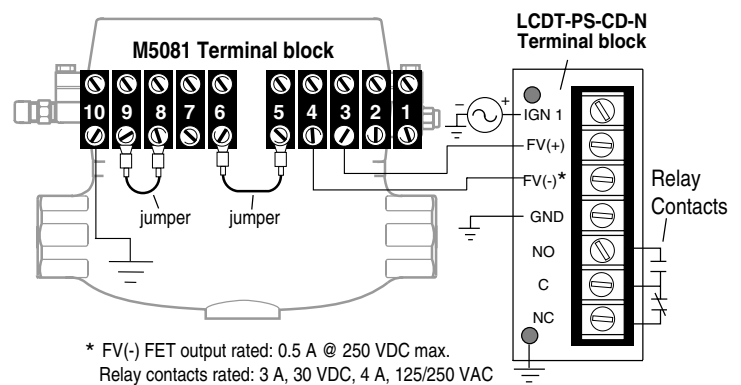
M5081 Terminal block

10 9 8 7 6 5 4 3 2 1

jumper jumper

LCDT-PS-CD-N
Terminal block

–
+
IGN 1
FV(+)
FV(-)*
GND
NO
C
NC

Relay
Contacts

* FV(-) FET output rated: 0.5 A @ 250 VDC max.
Relay contacts rated: 3 A, 30 VDC, 4 A, 125/250 VAC